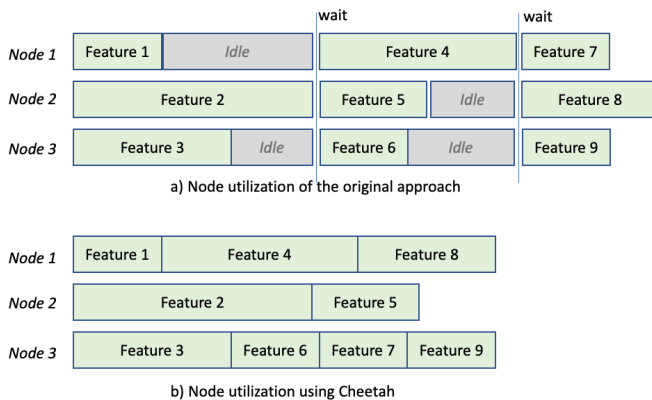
wait wait

Node 1 Feature 1 Idle Feature 4 Feature 7

Node 2 Feature 2 Feature 5 Idle Feature 8

Node 3 Feature 3 Idle Feature 6 Idle Feature 9

a) Node utilization of the original approach

Node 1 Feature 1 Feature 4 Feature 8

Node 2 Feature 2 Feature 5

Node 3 Feature 3 Feature 6 Feature 7 Feature 9

b) Node utilization using Cheetah